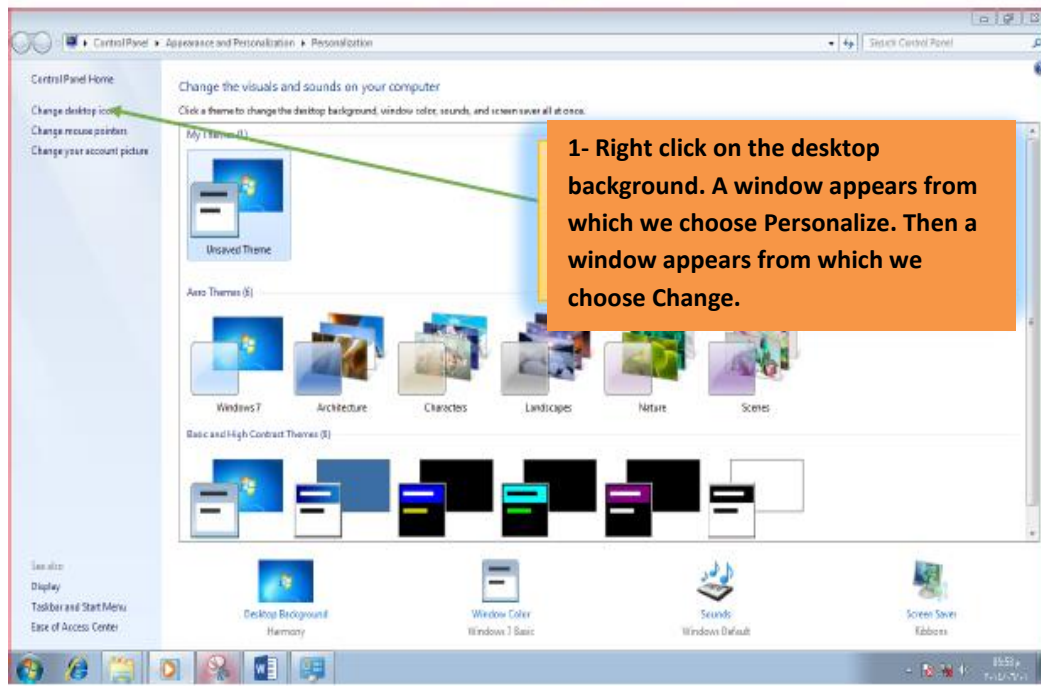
Control Panel ▸ Appearance and Personalization ▸ Personalization

Search Control Panel

Control Panel Home

Change desktop icons

Change mouse pointers

Change your account picture

Change the visuals and sounds on your computer

Click a theme to change the desktop background, window color, sounds, and screen saver all at once.

My Themes (1)

Unsaved Theme

1- Right click on the desktop background. A window appears from which we choose Personalize. Then a window appears from which we choose Change.

Aero Themes (6)

Windows 7

Architecture

Characters

Landscapes

Nature

Scenes

Basic and High Contrast Themes (6)

See also

Display

Taskbar and Start Menu

Ease of Access Center

Desktop Background

Harmony

Window Color

Windows 7 Basic

Sounds

Windows Default

Screen Saver

Ribbons